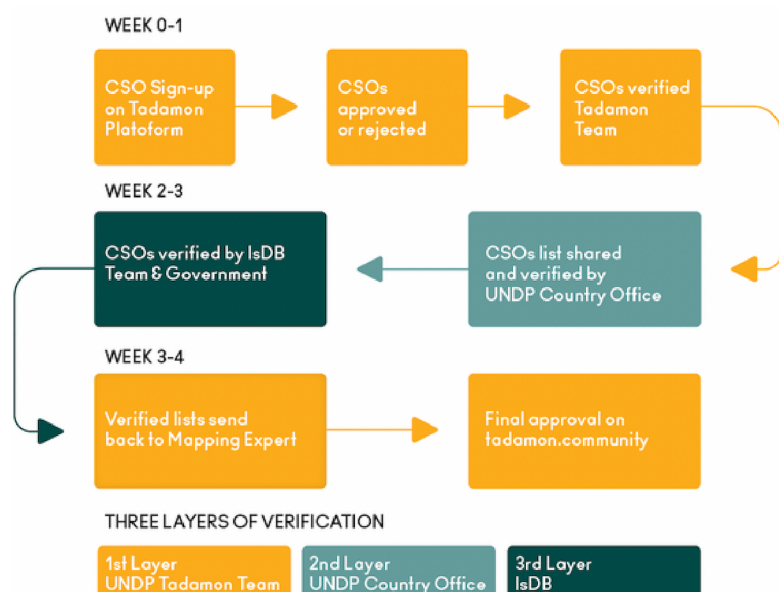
WEEK 0-1

CSO Sign-up on Tadamon Platoform

CSOs approved or rejected

CSOs verified Tadamon Team

WEEK 2-3

CSOs verified by IsDB Team & Government

CSOs list shared and verified by UNDP Country Office

WEEK 3-4

Verified lists send back to Mapping Expert

Final approval on tadamon.community

THREE LAYERS OF VERIFICATION

1st Layer
UNDP Tadamon Team

2nd Layer
UNDP Country Office

3rd Layer
IsDB